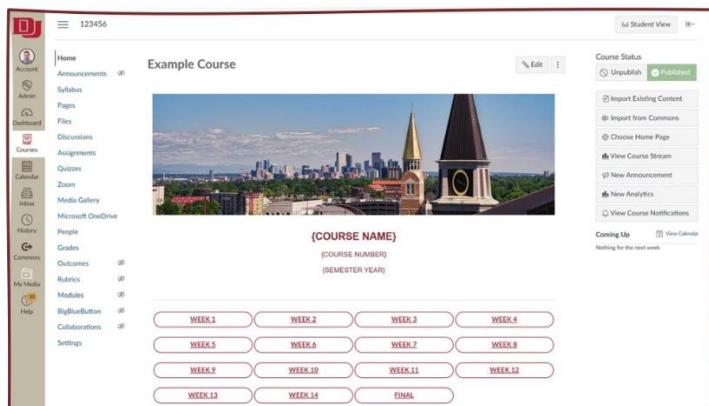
123456

Student View

Account
Admin
Dashboard
Courses
Calendar
Inbox
History
Commons
My Media
Help

Home
Announcements
Syllabus
Pages
Files
Discussions
Assignments
Quizzes
Zoom
Media Gallery
Microsoft OneDrive
People
Grades
Outcomes
Rubrics
Modules
BigBlueButton
Collaborations
Settings

Example Course

Edit

{COURSE NAME}
{COURSE NUMBER}
{SEMESTER YEAR}

WEEK 1
WEEK 2
WEEK 3
WEEK 4
WEEK 5
WEEK 6
WEEK 7
WEEK 8
WEEK 9
WEEK 10
WEEK 11
WEEK 12
WEEK 13
WEEK 14
FINAL

Course Status
Unpublish
Published
Import Existing Content
Import from Commons
Choose Home Page
View Course Stream
New Announcement
New Analytics
View Course Notifications

Coming Up
View Calendar
Nothing for the next week